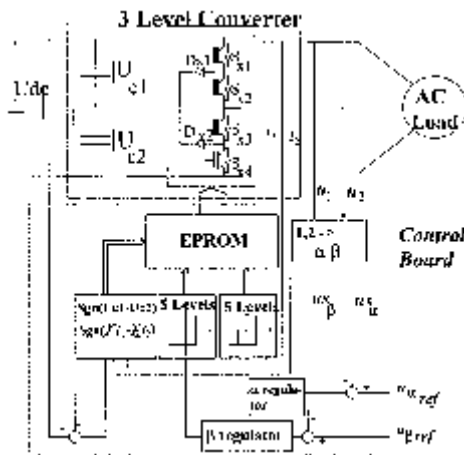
3 Level Converter

Udc

$U_{c1}$

$U_{c2}$

$D_{x1}$

$S_{x1}$

$S_{x2}$

$D_{x2}$

$S_{x3}$

$S_{x4}$

AC Load

$i_1$ $i_2$

EPROM

1,2 -> α β

Control Board

$i_\beta$ $i_\alpha$

Sgn(Uc1-Uc2)

Sgn($i_\beta$, $i_\alpha$)

5 Levels

5 Levels

α regulator

β regulator

$i_{\alpha ref}$

$i_{\beta ref}$